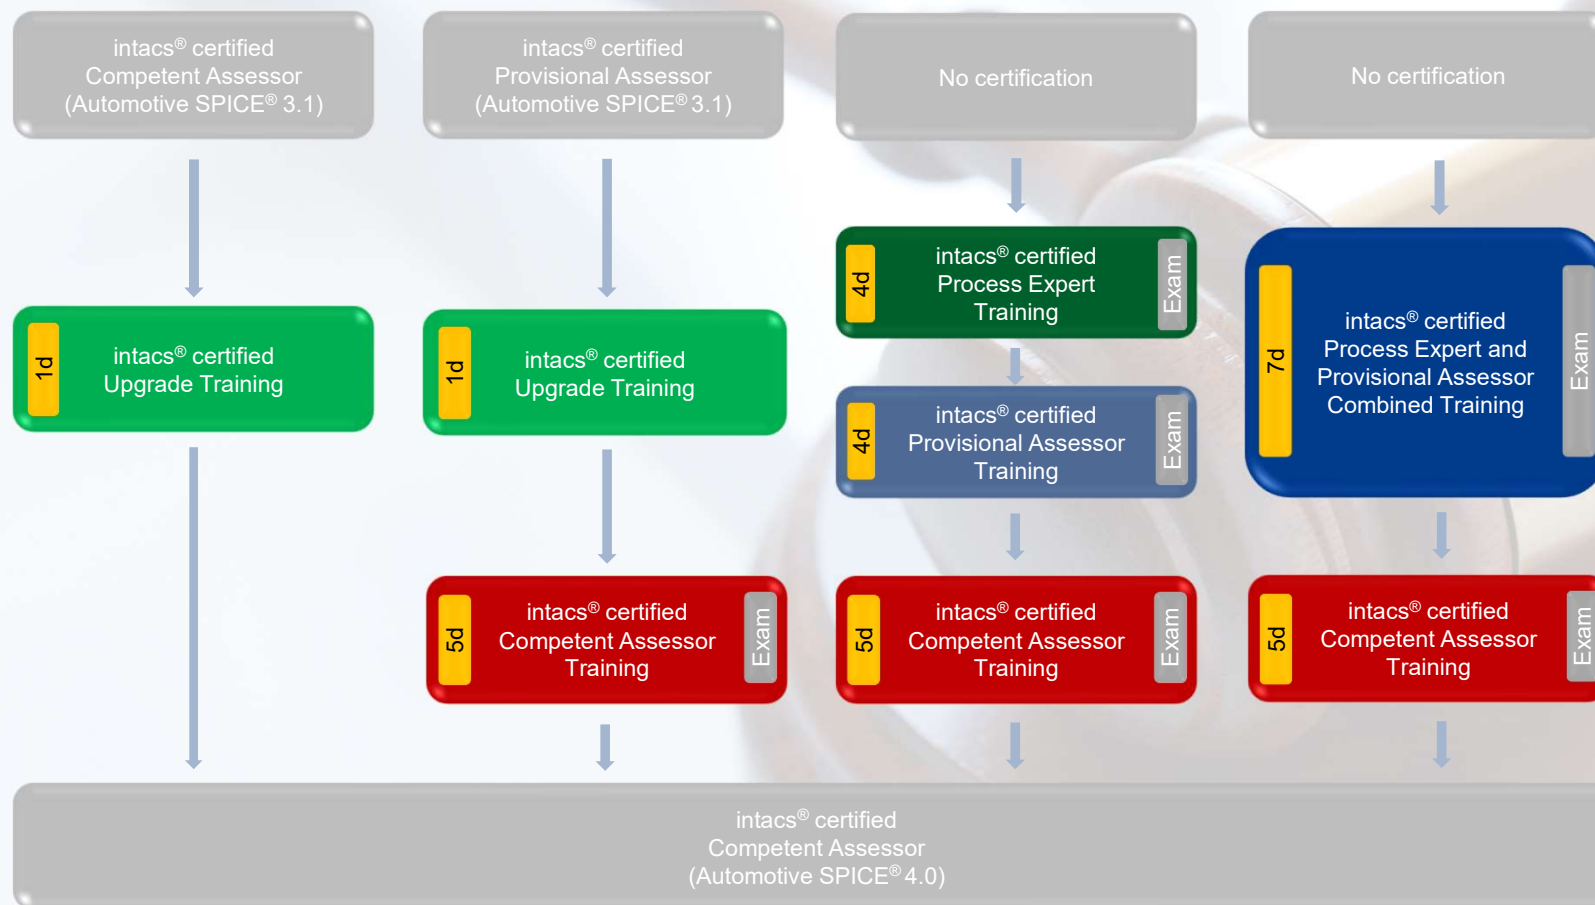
intacs® certified Competent Assessor (Automotive SPICE® 3.1)

intacs® certified Provisional Assessor (Automotive SPICE® 3.1)

No certification

No certification

4d
intacs® certified Process Expert Training
Exam

7d
intacs® certified Process Expert and Provisional Assessor Combined Training
Exam

1d
intacs® certified Upgrade Training

1d
intacs® certified Upgrade Training

4d
intacs® certified Provisional Assessor Training
Exam

5d
intacs® certified Competent Assessor Training
Exam

5d
intacs® certified Competent Assessor Training
Exam

5d
intacs® certified Competent Assessor Training
Exam

intacs® certified Competent Assessor (Automotive SPICE® 4.0)